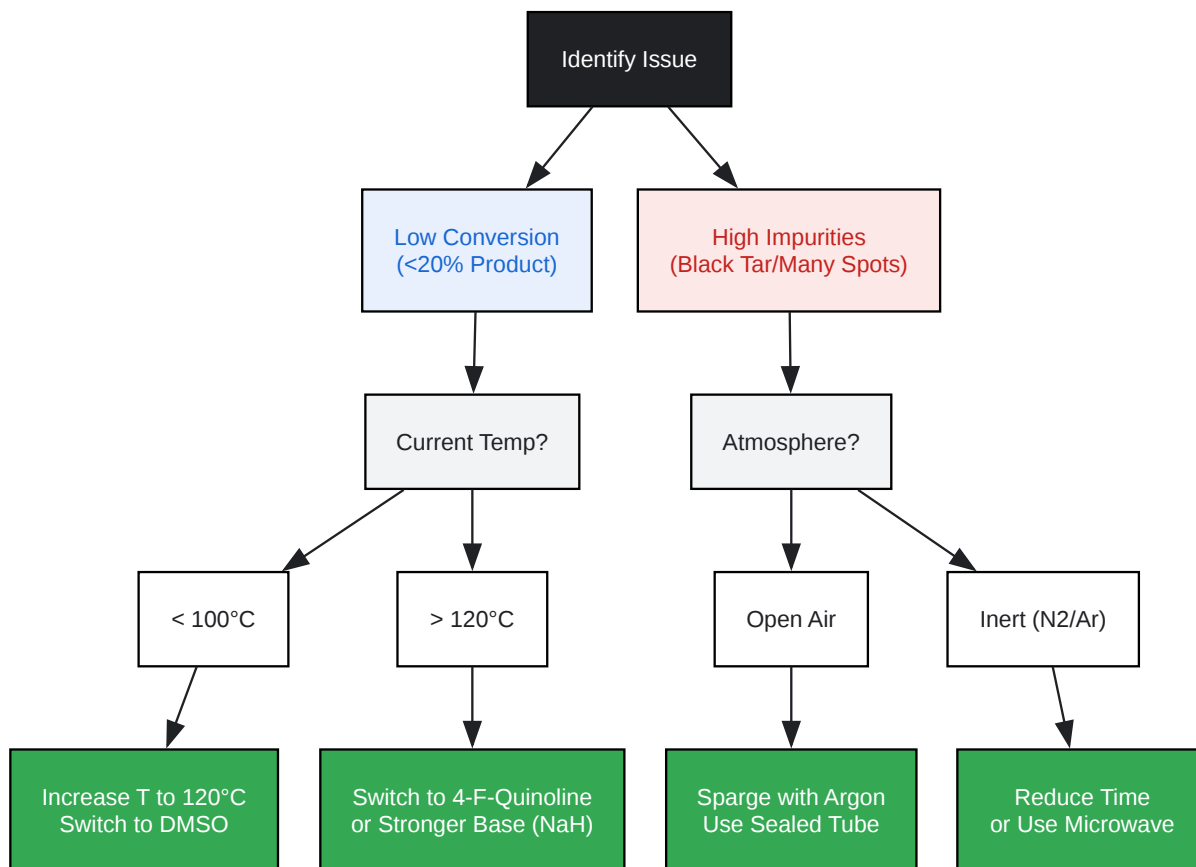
Identify Issue

Low Conversion
(<20% Product)

High Impurities
(Black Tar/Many Spots)

Current Temp?

Atmosphere?

< 100°C

> 120°C

Open Air

Inert (N2/Ar)

Increase T to 120°C
Switch to DMSO

Switch to 4-F-Quinoline
or Stronger Base (NaH)

Sparge with Argon
Use Sealed Tube

Reduce Time
or Use Microwave